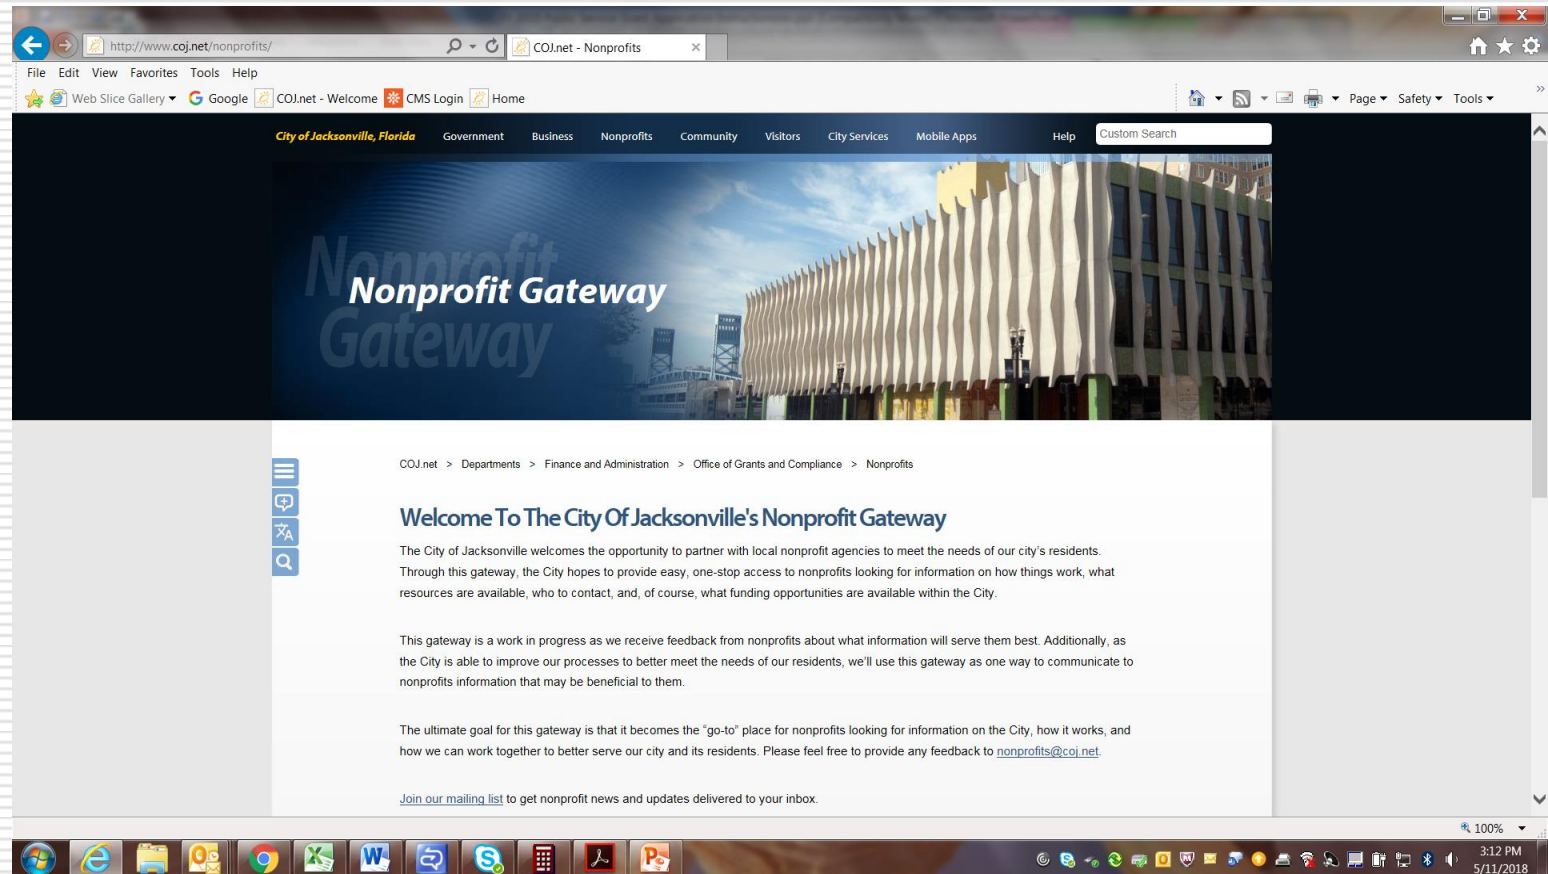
http://www.coj.net/nonprofits/

COJ.net - Nonprofits

File Edit View Favorites Tools Help

Web Slice Gallery Google COJ.net - Welcome CMS Login Home

Page Safety Tools

City of Jacksonville, Florida Government Business Nonprofits Community Visitors City Services Mobile Apps Help Custom Search

Nonprofit Gateway

Nonprofit Gateway

COJ.net > Departments > Finance and Administration > Office of Grants and Compliance > Nonprofits

Welcome To The City Of Jacksonville's Nonprofit Gateway

The City of Jacksonville welcomes the opportunity to partner with local nonprofit agencies to meet the needs of our city's residents. Through this gateway, the City hopes to provide easy, one-stop access to nonprofits looking for information on how things work, what resources are available, who to contact, and, of course, what funding opportunities are available within the City.

This gateway is a work in progress as we receive feedback from nonprofits about what information will serve them best. Additionally, as the City is able to improve our processes to better meet the needs of our residents, we'll use this gateway as one way to communicate to nonprofits information that may be beneficial to them.

The ultimate goal for this gateway is that it becomes the "go-to" place for nonprofits looking for information on the City, how it works, and how we can work together to better serve our city and its residents. Please feel free to provide any feedback to nonprofits@coj.net.

Join our mailing list to get nonprofit news and updates delivered to your inbox.

100%

3:12 PM
5/11/2018